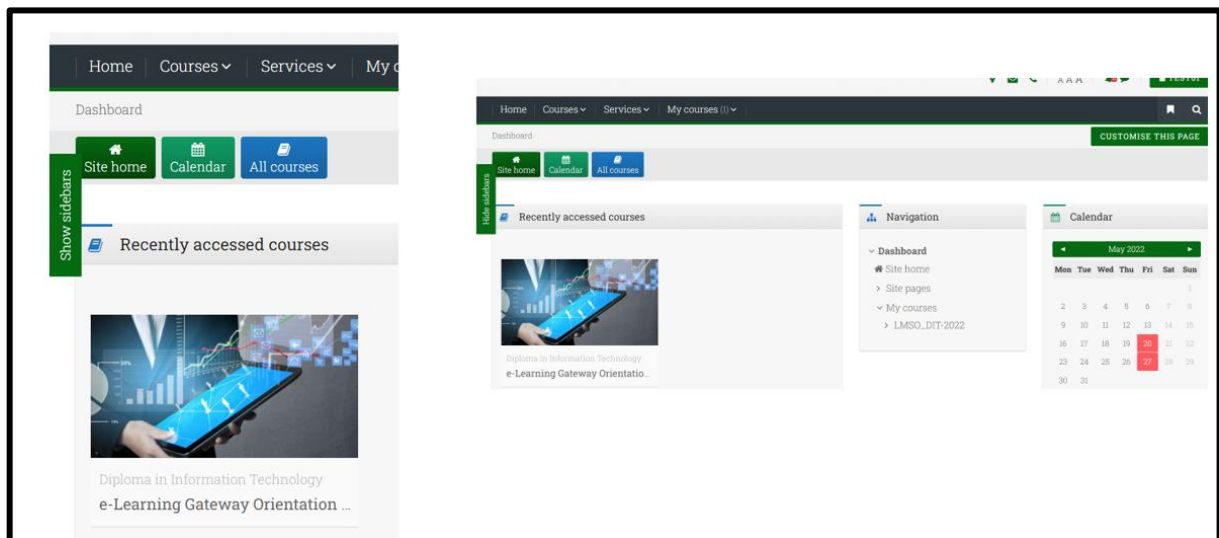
Home Courses Services My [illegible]

Dashboard

Site home Calendar All courses

Show sidebars

Recently accessed courses

Diploma in Information Technology
e-Learning Gateway Orientation ...

A A A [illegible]

Home Courses Services My courses (1)

Dashboard

CUSTOMISE THIS PAGE

Site home Calendar All courses

Hide sidebars

Recently accessed courses

Diploma in Information Technology
e-Learning Gateway Orientatio...

Navigation

Dashboard
Site home
Site pages
My courses
LMSO_DIT-2022

Calendar

May 2022

| Mon | Tue | Wed | Thu | Fri | Sat | Sun |
|---|---|---|---|---|---|---|
| | | | | | | 1 |
| 2 | 3 | 4 | 5 | 6 | 7 | 8 |
| 9 | 10 | 11 | 12 | 13 | 14 | 15 |
| 16 | 17 | 18 | 19 | 20 | 21 | 22 |
| 23 | 24 | 25 | 26 | 27 | 28 | 29 |
| 30 | 31 | | | | | |